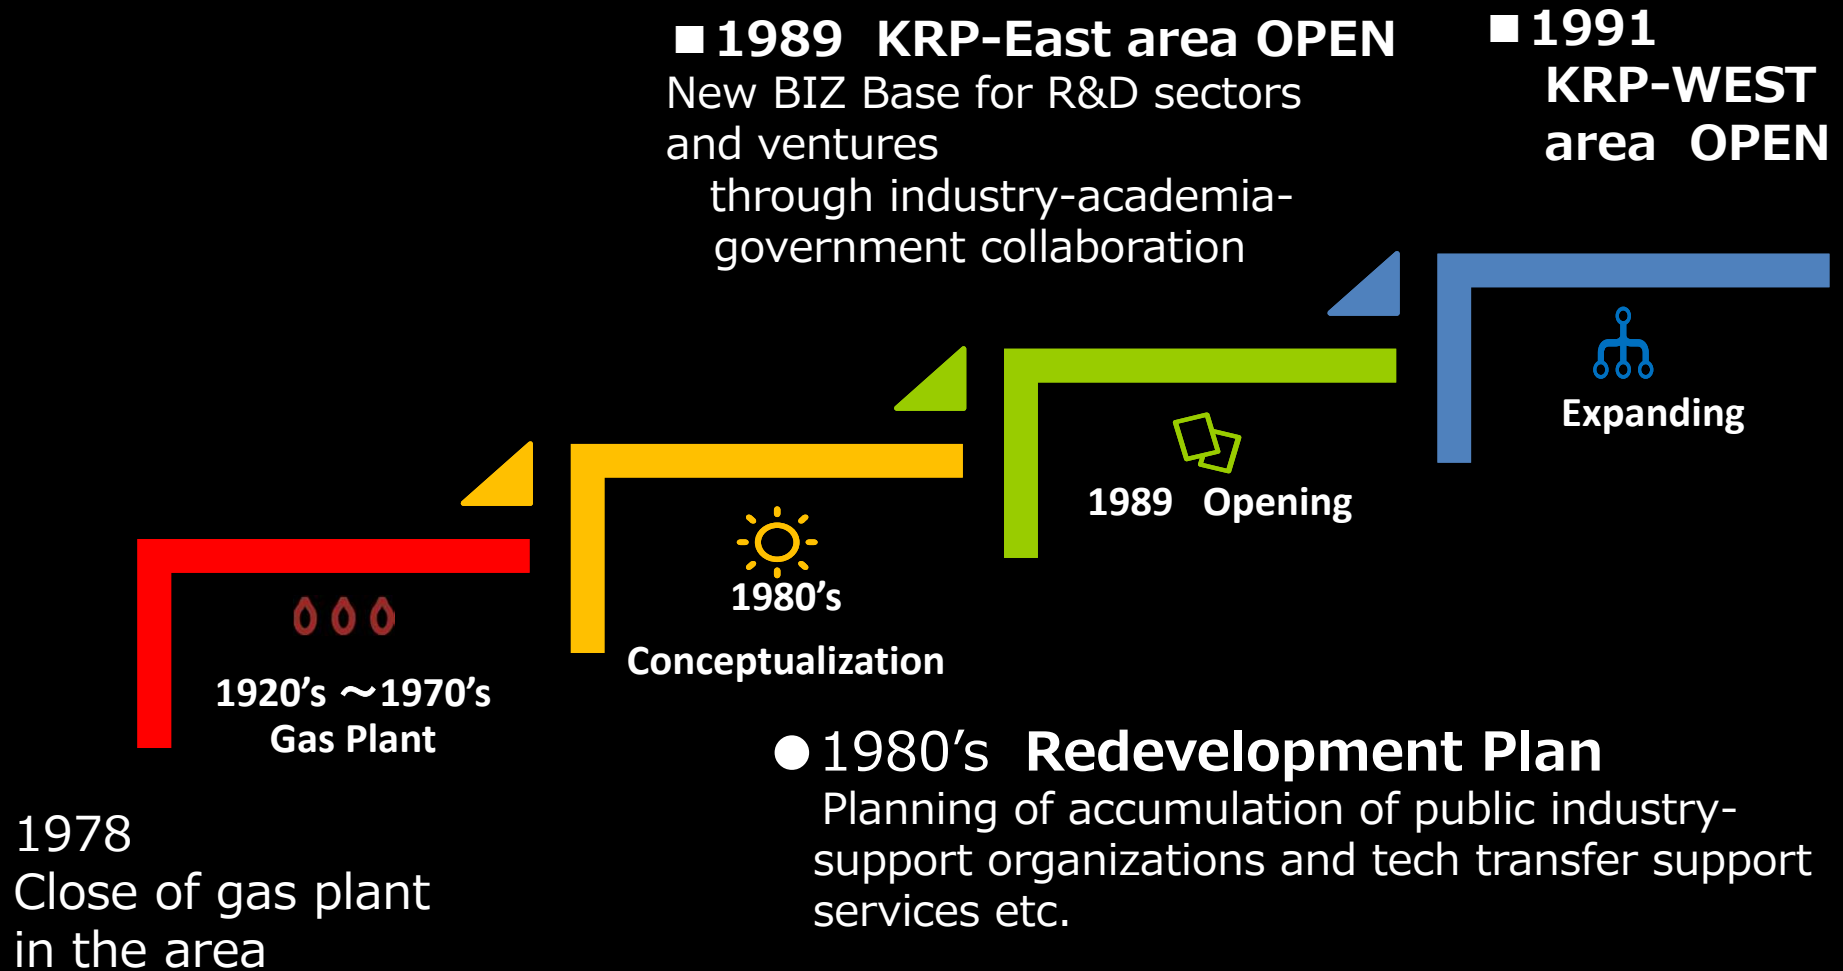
■1989 KRP-East area OPEN
New BIZ Base for R&D sectors and ventures through industry-academia-government collaboration

■1991 KRP-WEST area OPEN

Expanding

1989 Opening

1980's Conceptualization

1920's ～1970's Gas Plant

1978
Close of gas plant in the area

●1980's Redevelopment Plan
Planning of accumulation of public industry-support organizations and tech transfer support services etc.